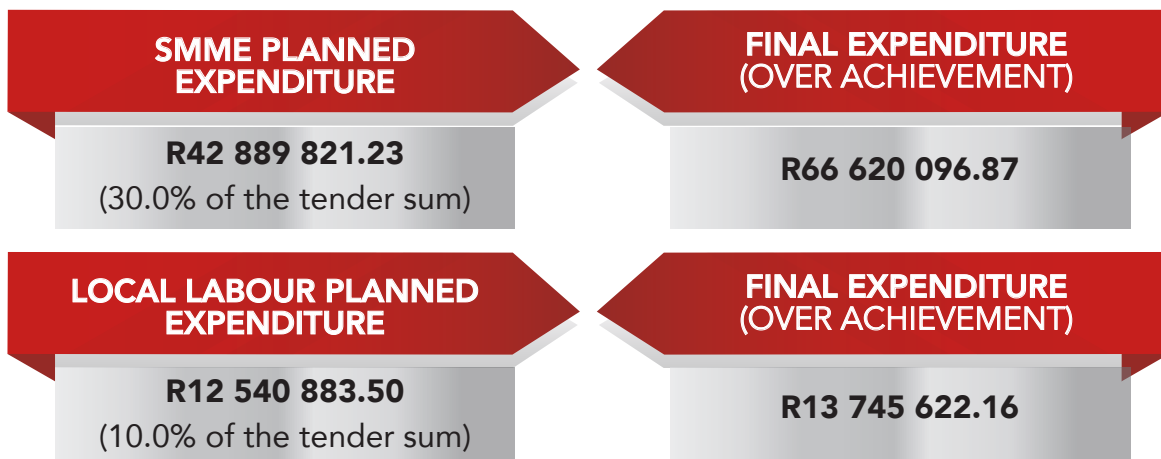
SMME PLANNED EXPENDITURE

R42 889 821.23
(30.0% of the tender sum)

FINAL EXPENDITURE
(OVER ACHIEVEMENT)

R66 620 096.87

LOCAL LABOUR PLANNED EXPENDITURE

R12 540 883.50
(10.0% of the tender sum)

FINAL EXPENDITURE
(OVER ACHIEVEMENT)

R13 745 622.16